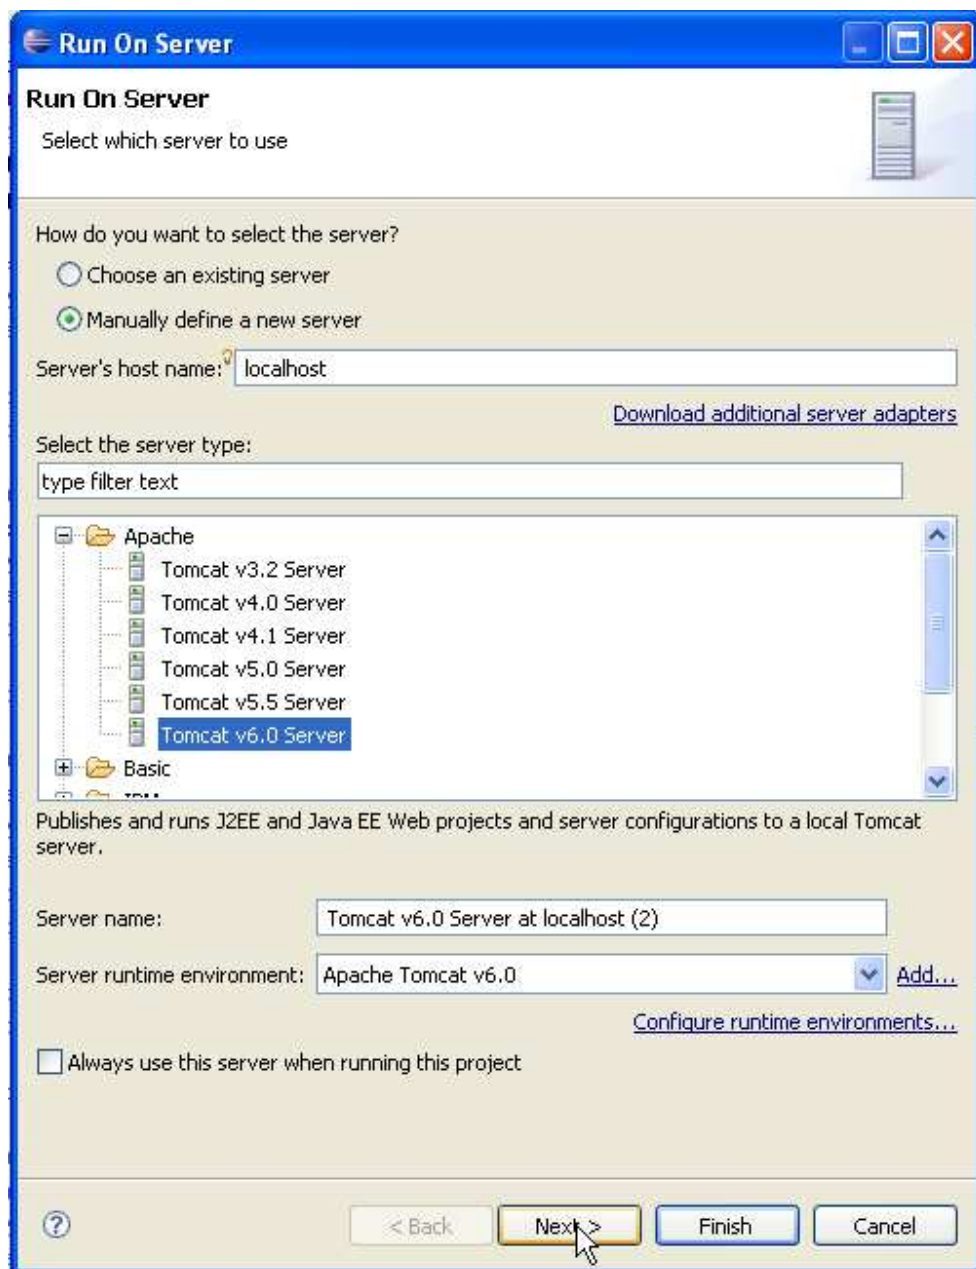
Run On Server

Run On Server

Select which server to use

How do you want to select the server?

Choose an existing server

Manually define a new server

Server's host name: localhost

Download additional server adapters

Select the server type:

type filter text

Apache
Tomcat v3.2 Server
Tomcat v4.0 Server
Tomcat v4.1 Server
Tomcat v5.0 Server
Tomcat v5.5 Server
Tomcat v6.0 Server
Basic
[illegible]

Publishes and runs J2EE and Java EE Web projects and server configurations to a local Tomcat server.

Server name: Tomcat v6.0 Server at localhost (2)

Server runtime environment: Apache Tomcat v6.0 Add...

Configure runtime environments...

Always use this server when running this project

?

< Back Next > Finish Cancel